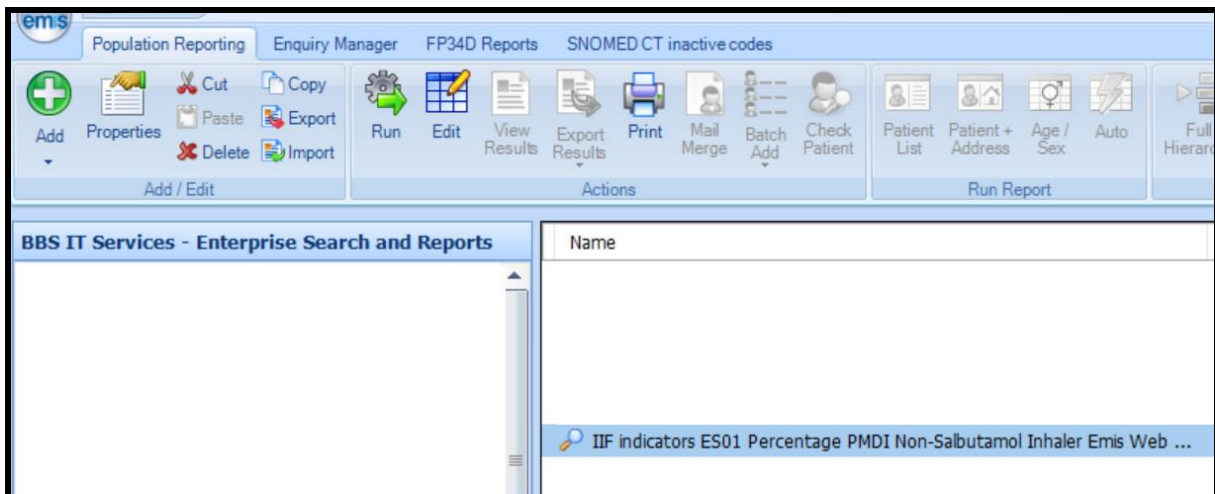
emis

Population Reporting
Enquiry Manager
FP34D Reports
SNOMED CT inactive codes

Add
Properties
Cut
Paste
Delete
Copy
Export
Import
Add / Edit

Run
Edit
View Results
Export Results
Print
Mail Merge
Batch Add
Check Patient
Actions

Patient List
Patient + Address
Age / Sex
Auto
Run Report

Full Hierarc

BBS IT Services - Enterprise Search and Reports

Name

IIF indicators ES01 Percentage PMDI Non-Salbutamol Inhaler Emis Web ...